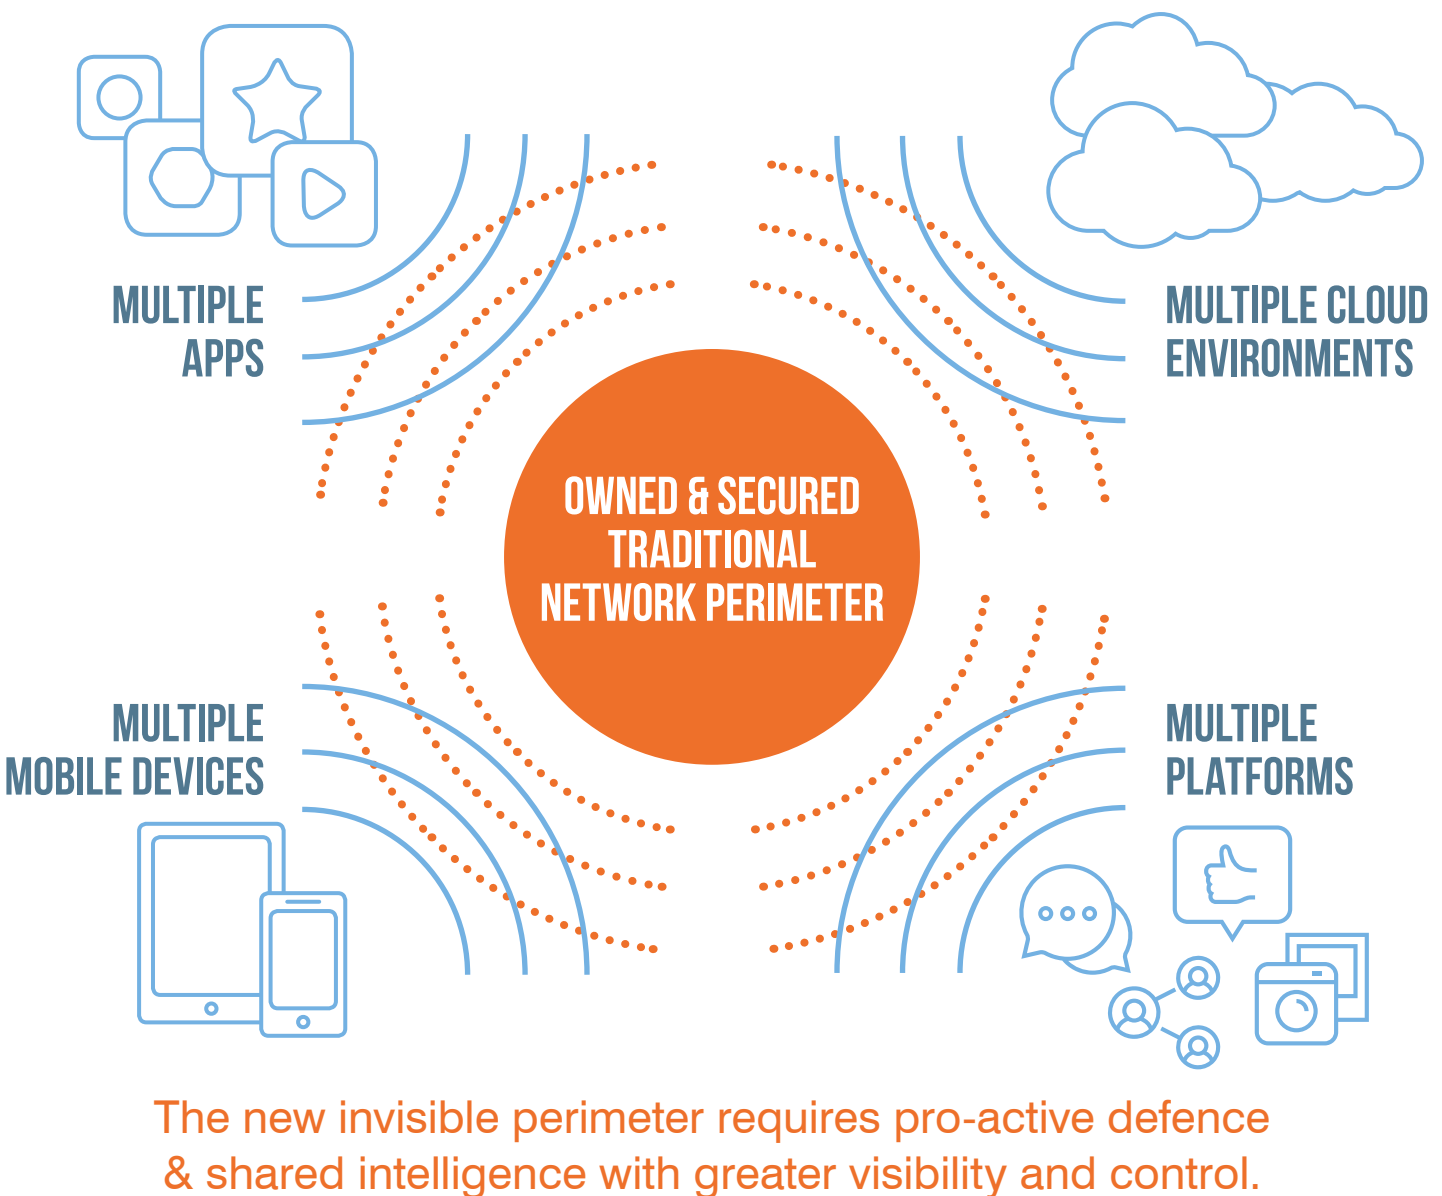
MULTIPLE APPS

MULTIPLE CLOUD ENVIRONMENTS

OWNED & SECURED TRADITIONAL NETWORK PERIMETER

MULTIPLE MOBILE DEVICES

MULTIPLE PLATFORMS

The new invisible perimeter requires pro-active defence & shared intelligence with greater visibility and control.